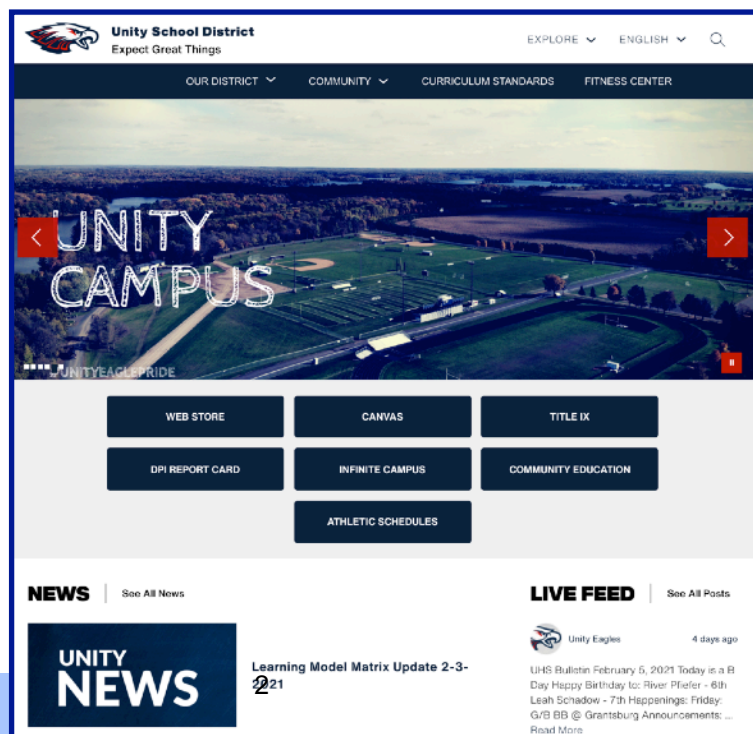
Unity School District
Expect Great Things

EXPLORE
ENGLISH

OUR DISTRICT
COMMUNITY
CURRICULUM STANDARDS
FITNESS CENTER

UNITY CAMPUS

#UNITYEAGLEPRIDE

WEB STORE
CANVAS
TITLE IX
DPI REPORT CARD
INFINITE CAMPUS
COMMUNITY EDUCATION
ATHLETIC SCHEDULES

NEWS
See All News

UNITY NEWS

Learning Model Matrix Update 2-3-2021

2

LIVE FEED
See All Posts

Unity Eagles
4 days ago

UHS Bulletin February 5, 2021 Today is a B Day Happy Birthday to: River Pfiefer - 6th Leah Schadow - 7th Happenings: Friday: G/B BB @ Grantsburg Announcements: ...
Read More